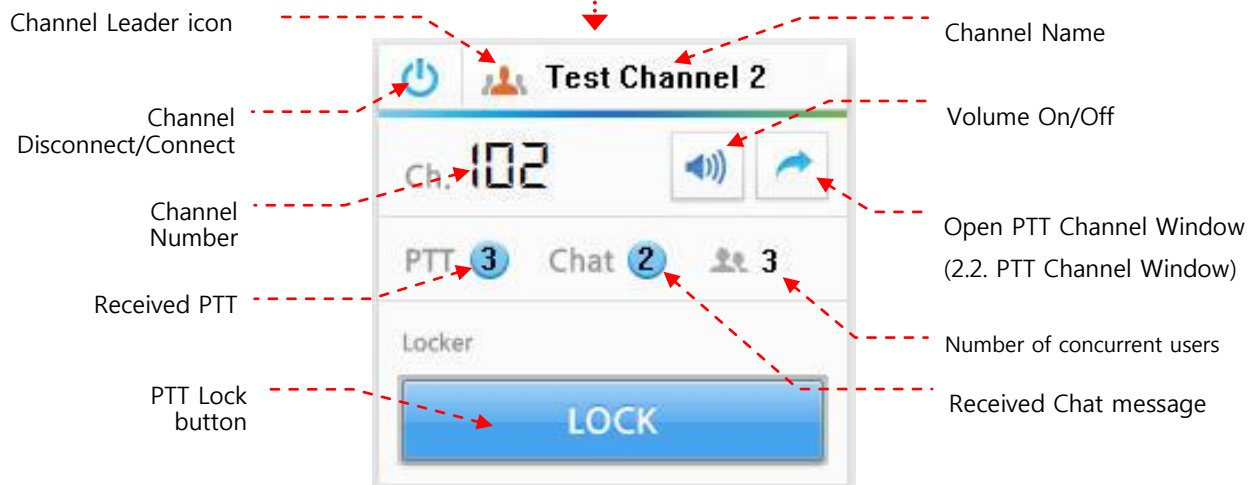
Channel Leader icon

Channel Name

Test Channel 2

Channel Disconnect/Connect

Volume On/Off

Ch. 102

Channel Number

Open PTT Channel Window (2.2. PTT Channel Window)

PTT 3 Chat 2 3

Received PTT

Number of concurrent users

Locker

PTT Lock button

LOCK

Received Chat message